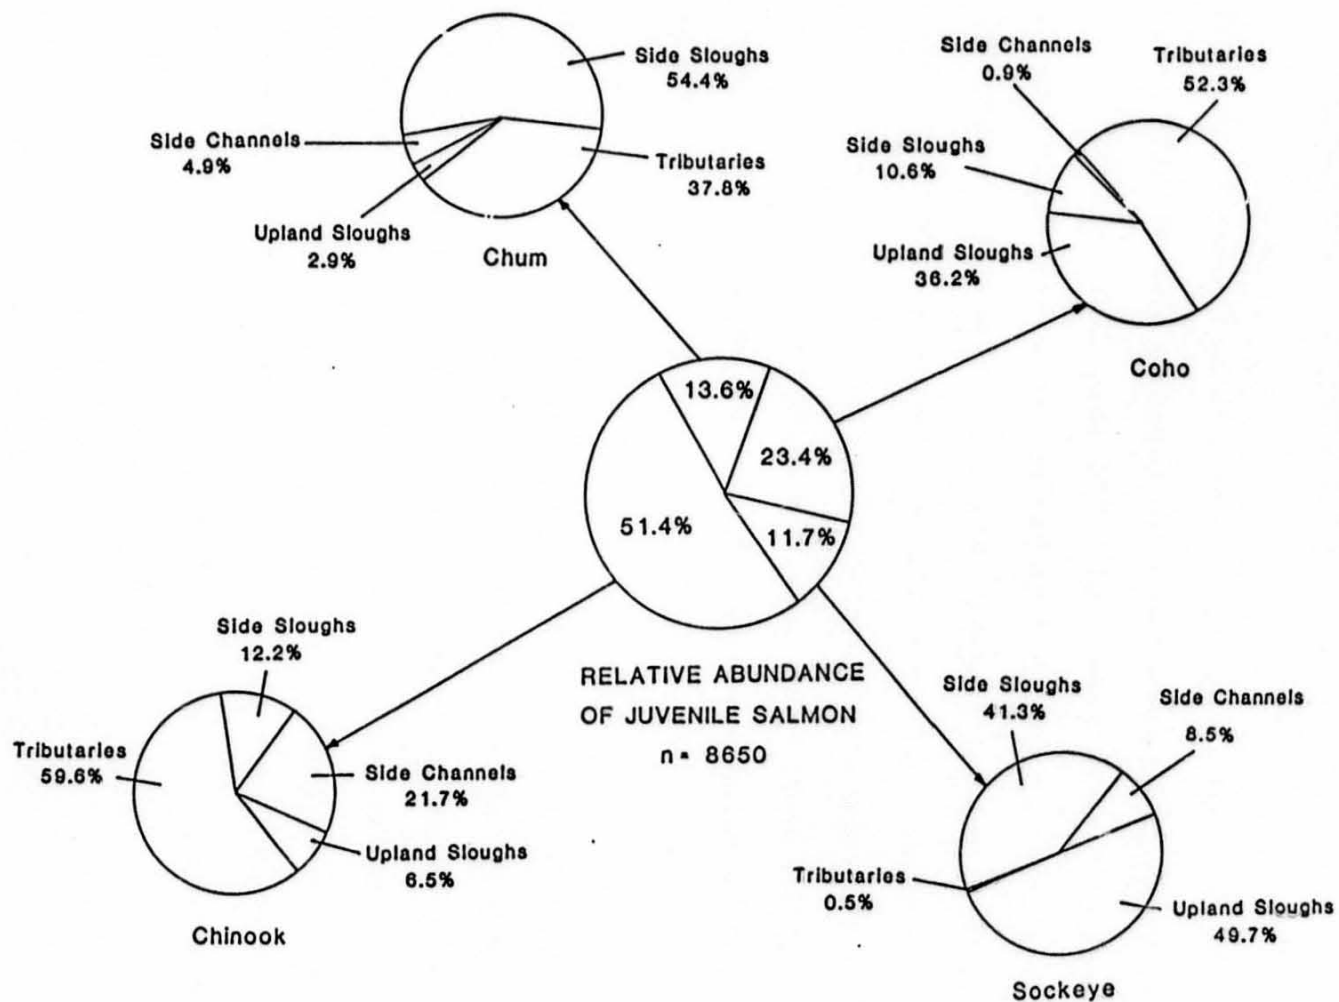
Side Sloughs
54.4%

Side Channels
4.9%

Tributaries
37.8%

Upland Sloughs
2.9%

Chum

Side Channels
0.9%

Tributaries
52.3%

Side Sloughs
10.6%

Upland Sloughs
36.2%

Coho

13.6%

23.4%

51.4%

11.7%

RELATIVE ABUNDANCE
OF JUVENILE SALMON
n = 8650

Side Sloughs
12.2%

Tributaries
59.6%

Side Channels
21.7%

Upland Sloughs
6.5%

Chinook

Side Sloughs
41.3%

Side Channels
8.5%

Tributaries
0.5%

Upland Sloughs
49.7%

Sockeye